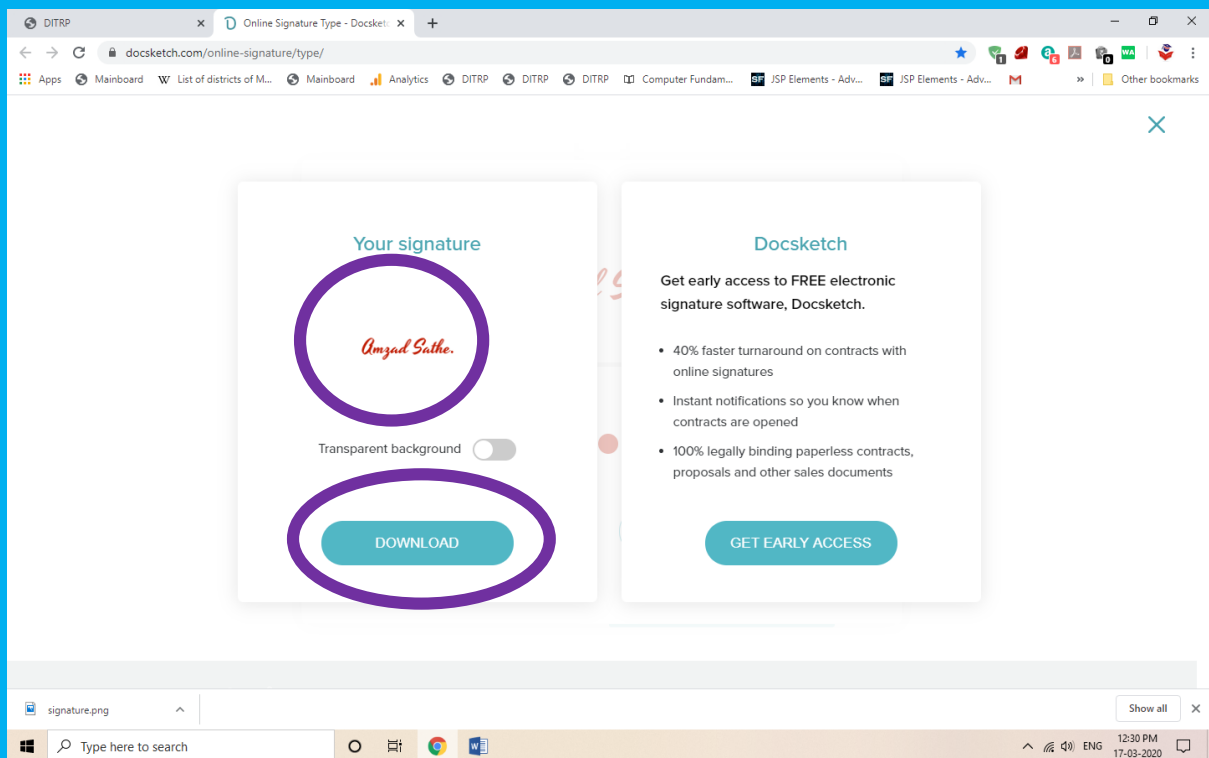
DITRP
Online Signature Type - Docsketc
docsketch.com/online-signature/type/
Apps Mainboard List of districts of M... Mainboard Analytics DITRP DITRP DITRP Computer Fundam... JSP Elements - Adv... JSP Elements - Adv... Other bookmarks

Your signature

Amzad Sathe.

Transparent background

DOWNLOAD

Docsketch

Get early access to FREE electronic signature software, Docsketch.

- 40% faster turnaround on contracts with online signatures
- Instant notifications so you know when contracts are opened
- 100% legally binding paperless contracts, proposals and other sales documents

GET EARLY ACCESS

signature.png
Show all
Type here to search
ENG 12:30 PM 17-03-2020